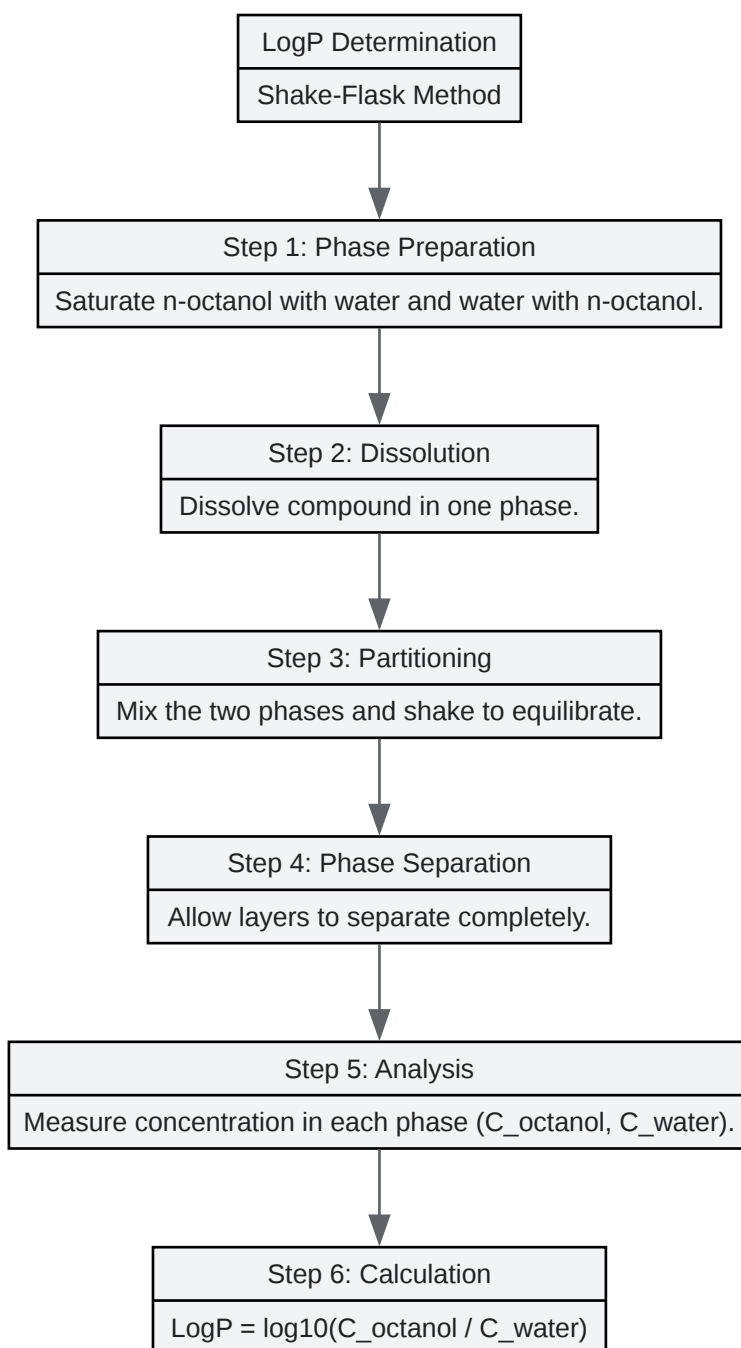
LogP Determination

Shake-Flask Method

Step 1: Phase Preparation

Saturate n-octanol with water and water with n-octanol.

Step 2: Dissolution

Dissolve compound in one phase.

Step 3: Partitioning

Mix the two phases and shake to equilibrate.

Step 4: Phase Separation

Allow layers to separate completely.

Step 5: Analysis

Measure concentration in each phase (C_octanol, C_water).

Step 6: Calculation

LogP = log10(C_octanol / C_water)